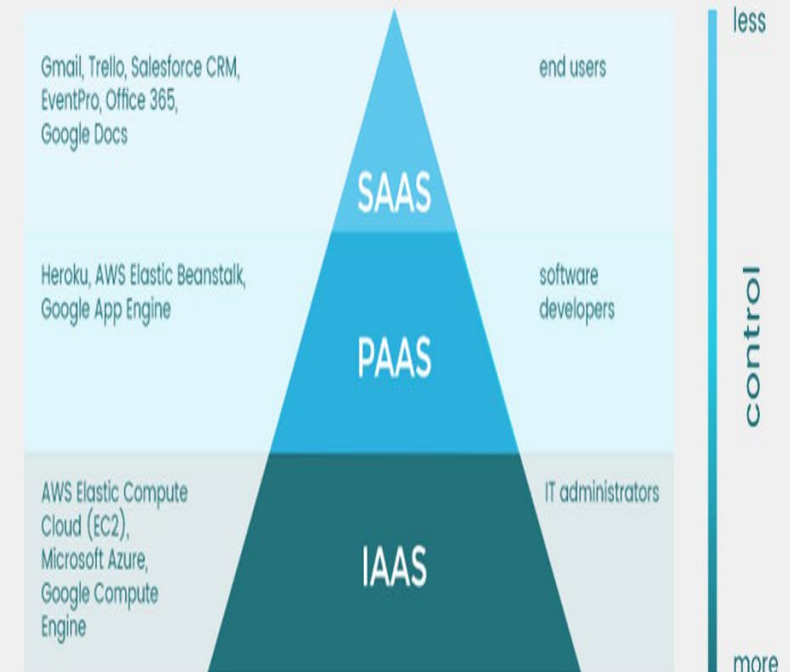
Gmail, Trello, Salesforce CRM, EventPro, Office 365, Google Docs

SAAS

end users

Heroku, AWS Elastic Beanstalk, Google App Engine

PAAS

software developers

AWS Elastic Compute Cloud (EC2), Microsoft Azure, Google Compute Engine

IAAS

IT administrators

less

control

more